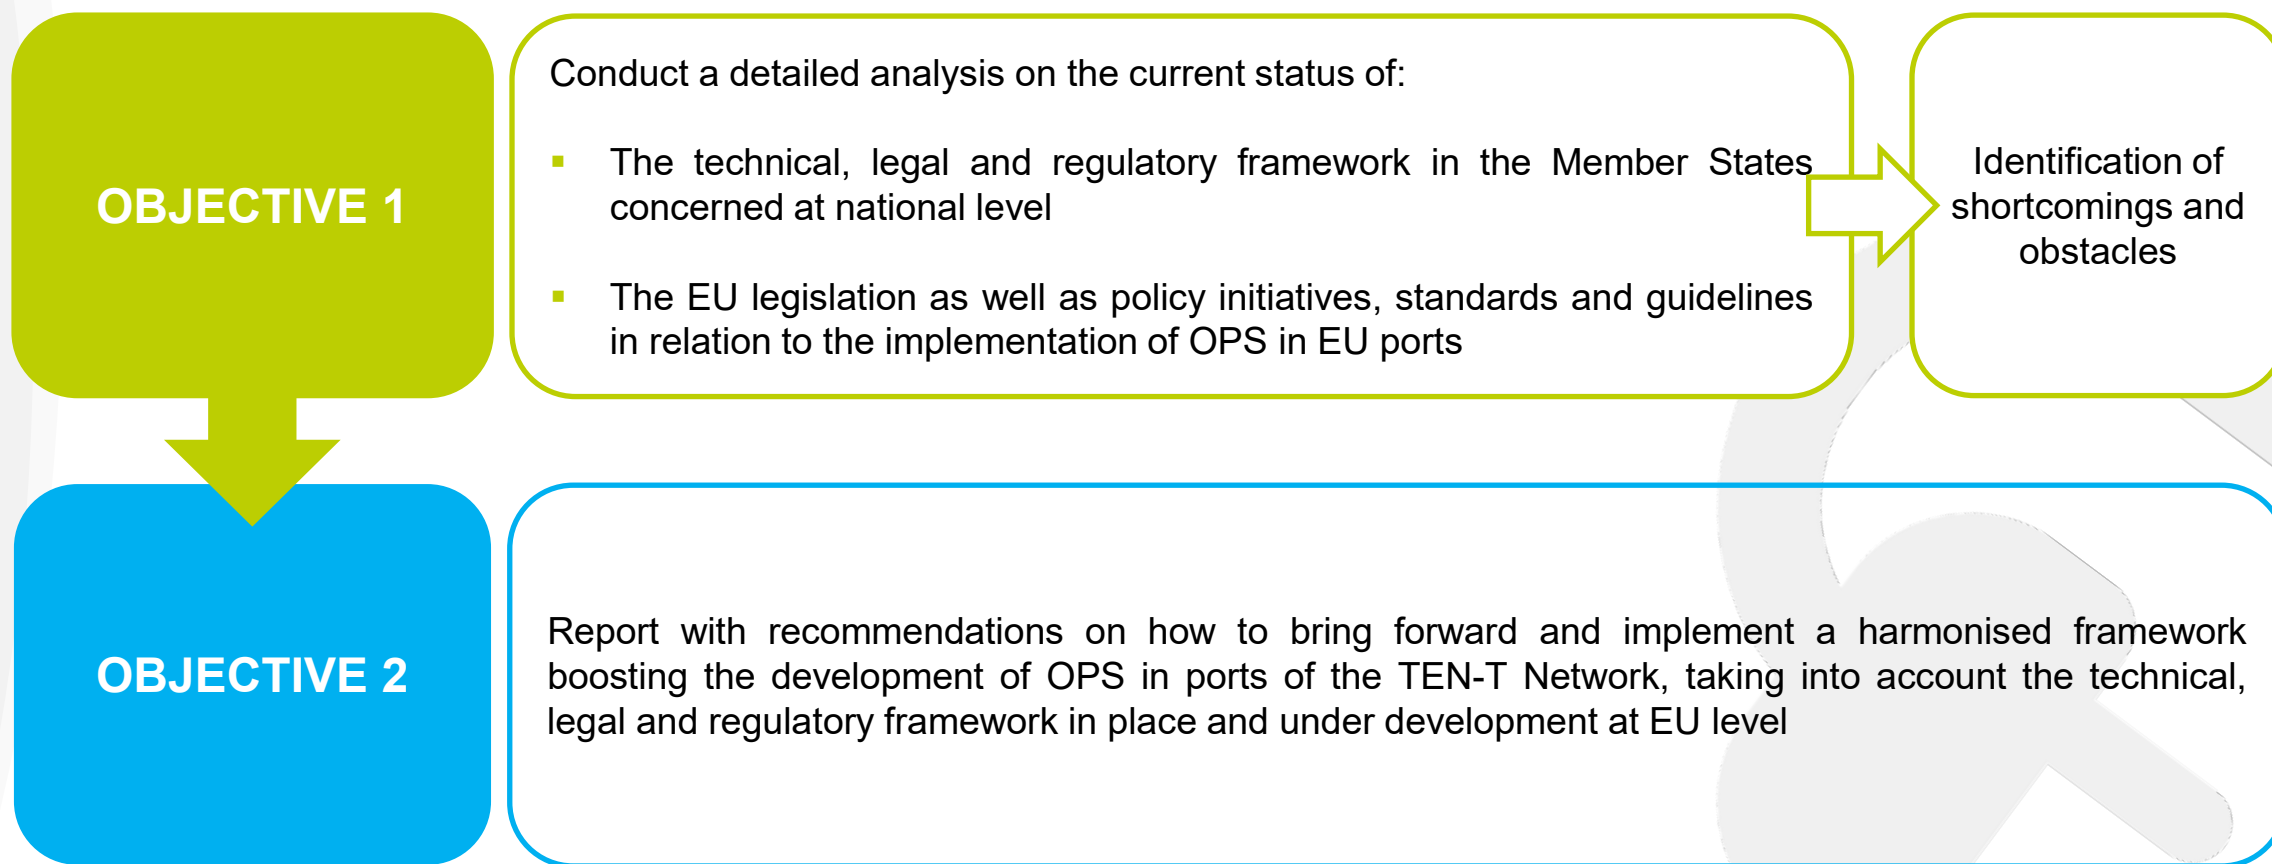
OBJECTIVE 1

Conduct a detailed analysis on the current status of:

- The technical, legal and regulatory framework in the Member States concerned at national level
- The EU legislation as well as policy initiatives, standards and guidelines in relation to the implementation of OPS in EU ports

Identification of shortcomings and obstacles

OBJECTIVE 2

Report with recommendations on how to bring forward and implement a harmonised framework boosting the development of OPS in ports of the TEN-T Network, taking into account the technical, legal and regulatory framework in place and under development at EU level